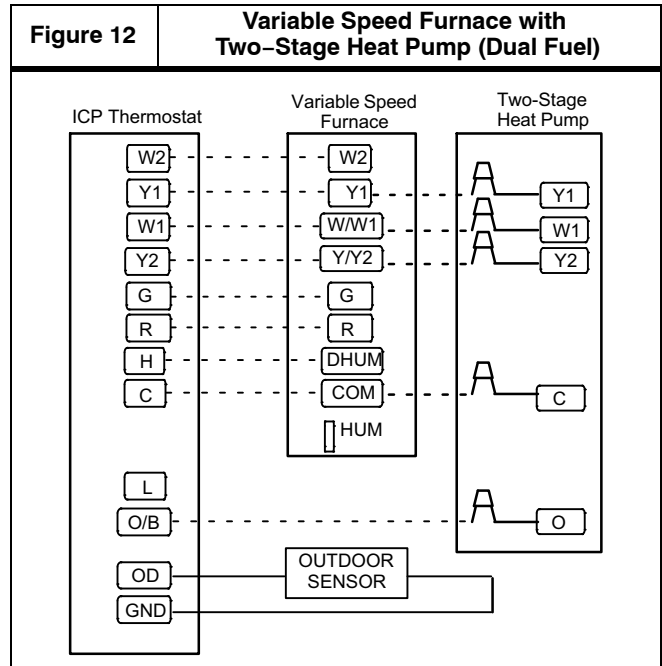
Figure 12

Variable Speed Furnace with Two–Stage Heat Pump (Dual Fuel)

ICP Thermostat

Variable Speed Furnace

Two-Stage Heat Pump

W2
Y1
W1
Y2
G
R
H
C
L
O/B
OD
GND

W2
Y1
W/W1
Y/Y2
G
R
DHUM
COM
HUM

Y1
W1
Y2
C
O

OUTDOOR SENSOR